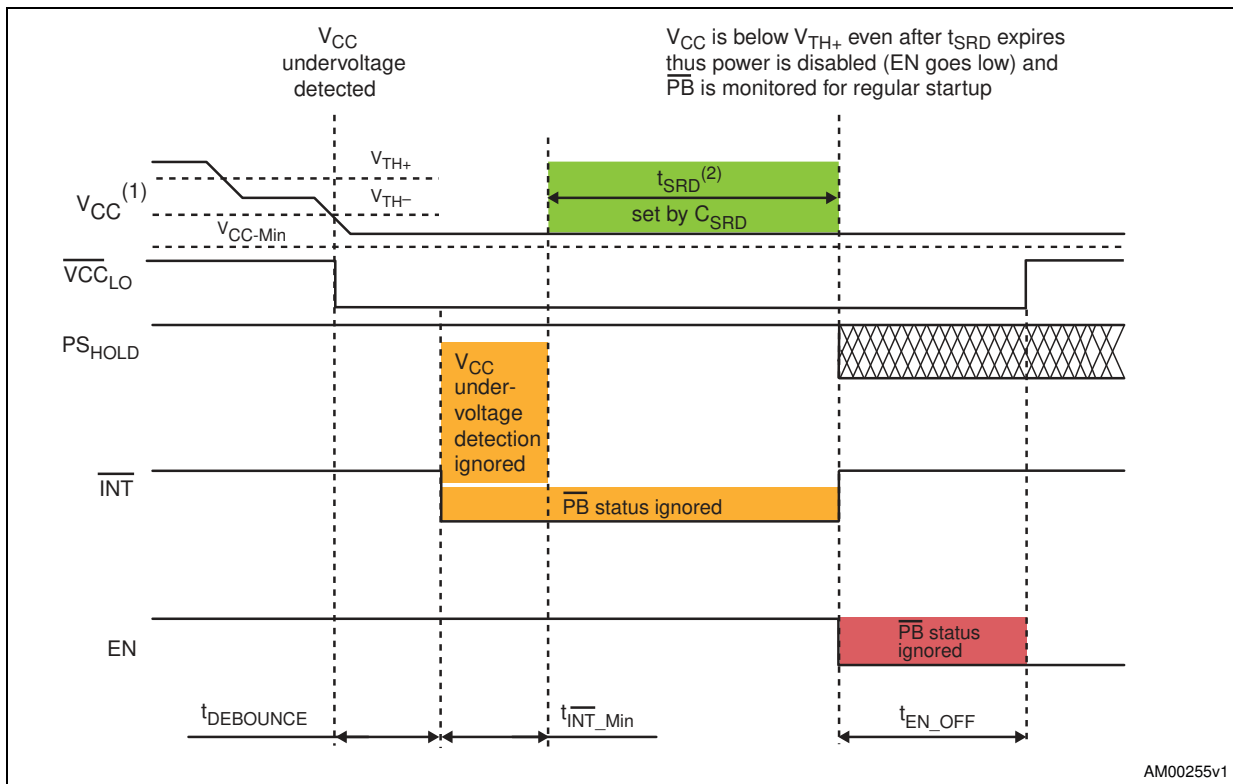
$V_{CC}$ undervoltage detected

$V_{CC}$ is below $V_{TH+}$ even after $t_{SRD}$ expires thus power is disabled (EN goes low) and $\overline{PB}$ is monitored for regular startup

$V_{TH+}$

$V_{TH-}$

$V_{CC}^{(1)}$

$V_{CC\text{-}Min}$

$t_{SRD}^{(2)}$

set by $C_{SRD}$

$\overline{VCC}_{LO}$

$PS_{HOLD}$

$V_{CC}$ undervoltage detection ignored

$\overline{INT}$

$\overline{PB}$ status ignored

EN

$\overline{PB}$ status ignored

$t_{DEBOUNCE}$

$t_{\overline{INT}\_Min}$

$t_{EN\_OFF}$

AM00255v1